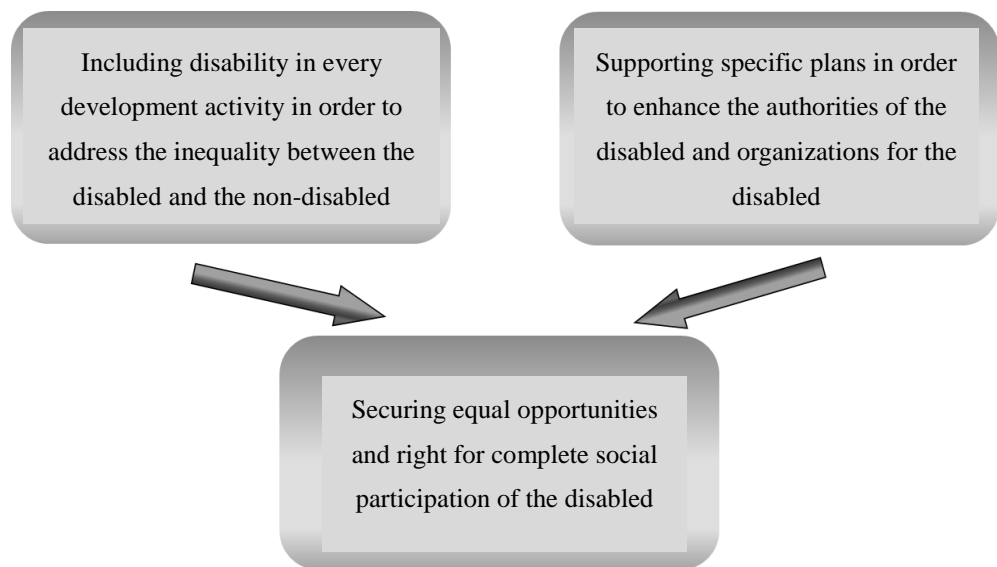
Including disability in every development activity in order to address the inequality between the disabled and the non-disabled

Supporting specific plans in order to enhance the authorities of the disabled and organizations for the disabled

Securing equal opportunities and right for complete social participation of the disabled